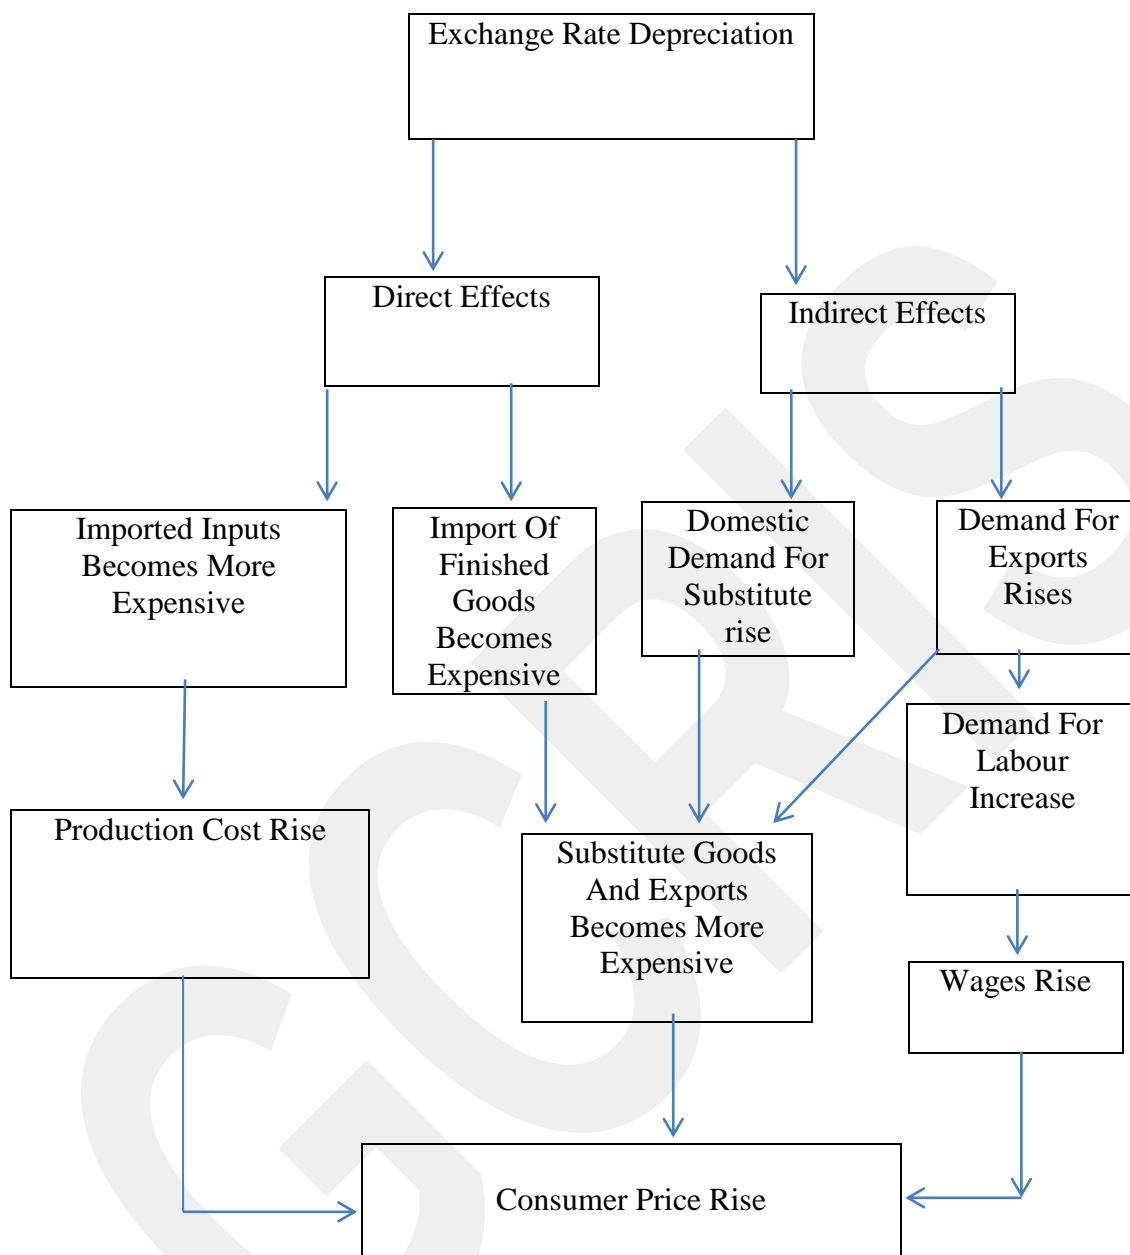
Exchange Rate Depreciation

Direct Effects

Indirect Effects

Imported Inputs Becomes More Expensive

Import Of Finished Goods Becomes Expensive

Domestic Demand For Substitute rise

Demand For Exports Rises

Demand For Labour Increase

Production Cost Rise

Substitute Goods And Exports Becomes More Expensive

Wages Rise

Consumer Price Rise

GCRIS